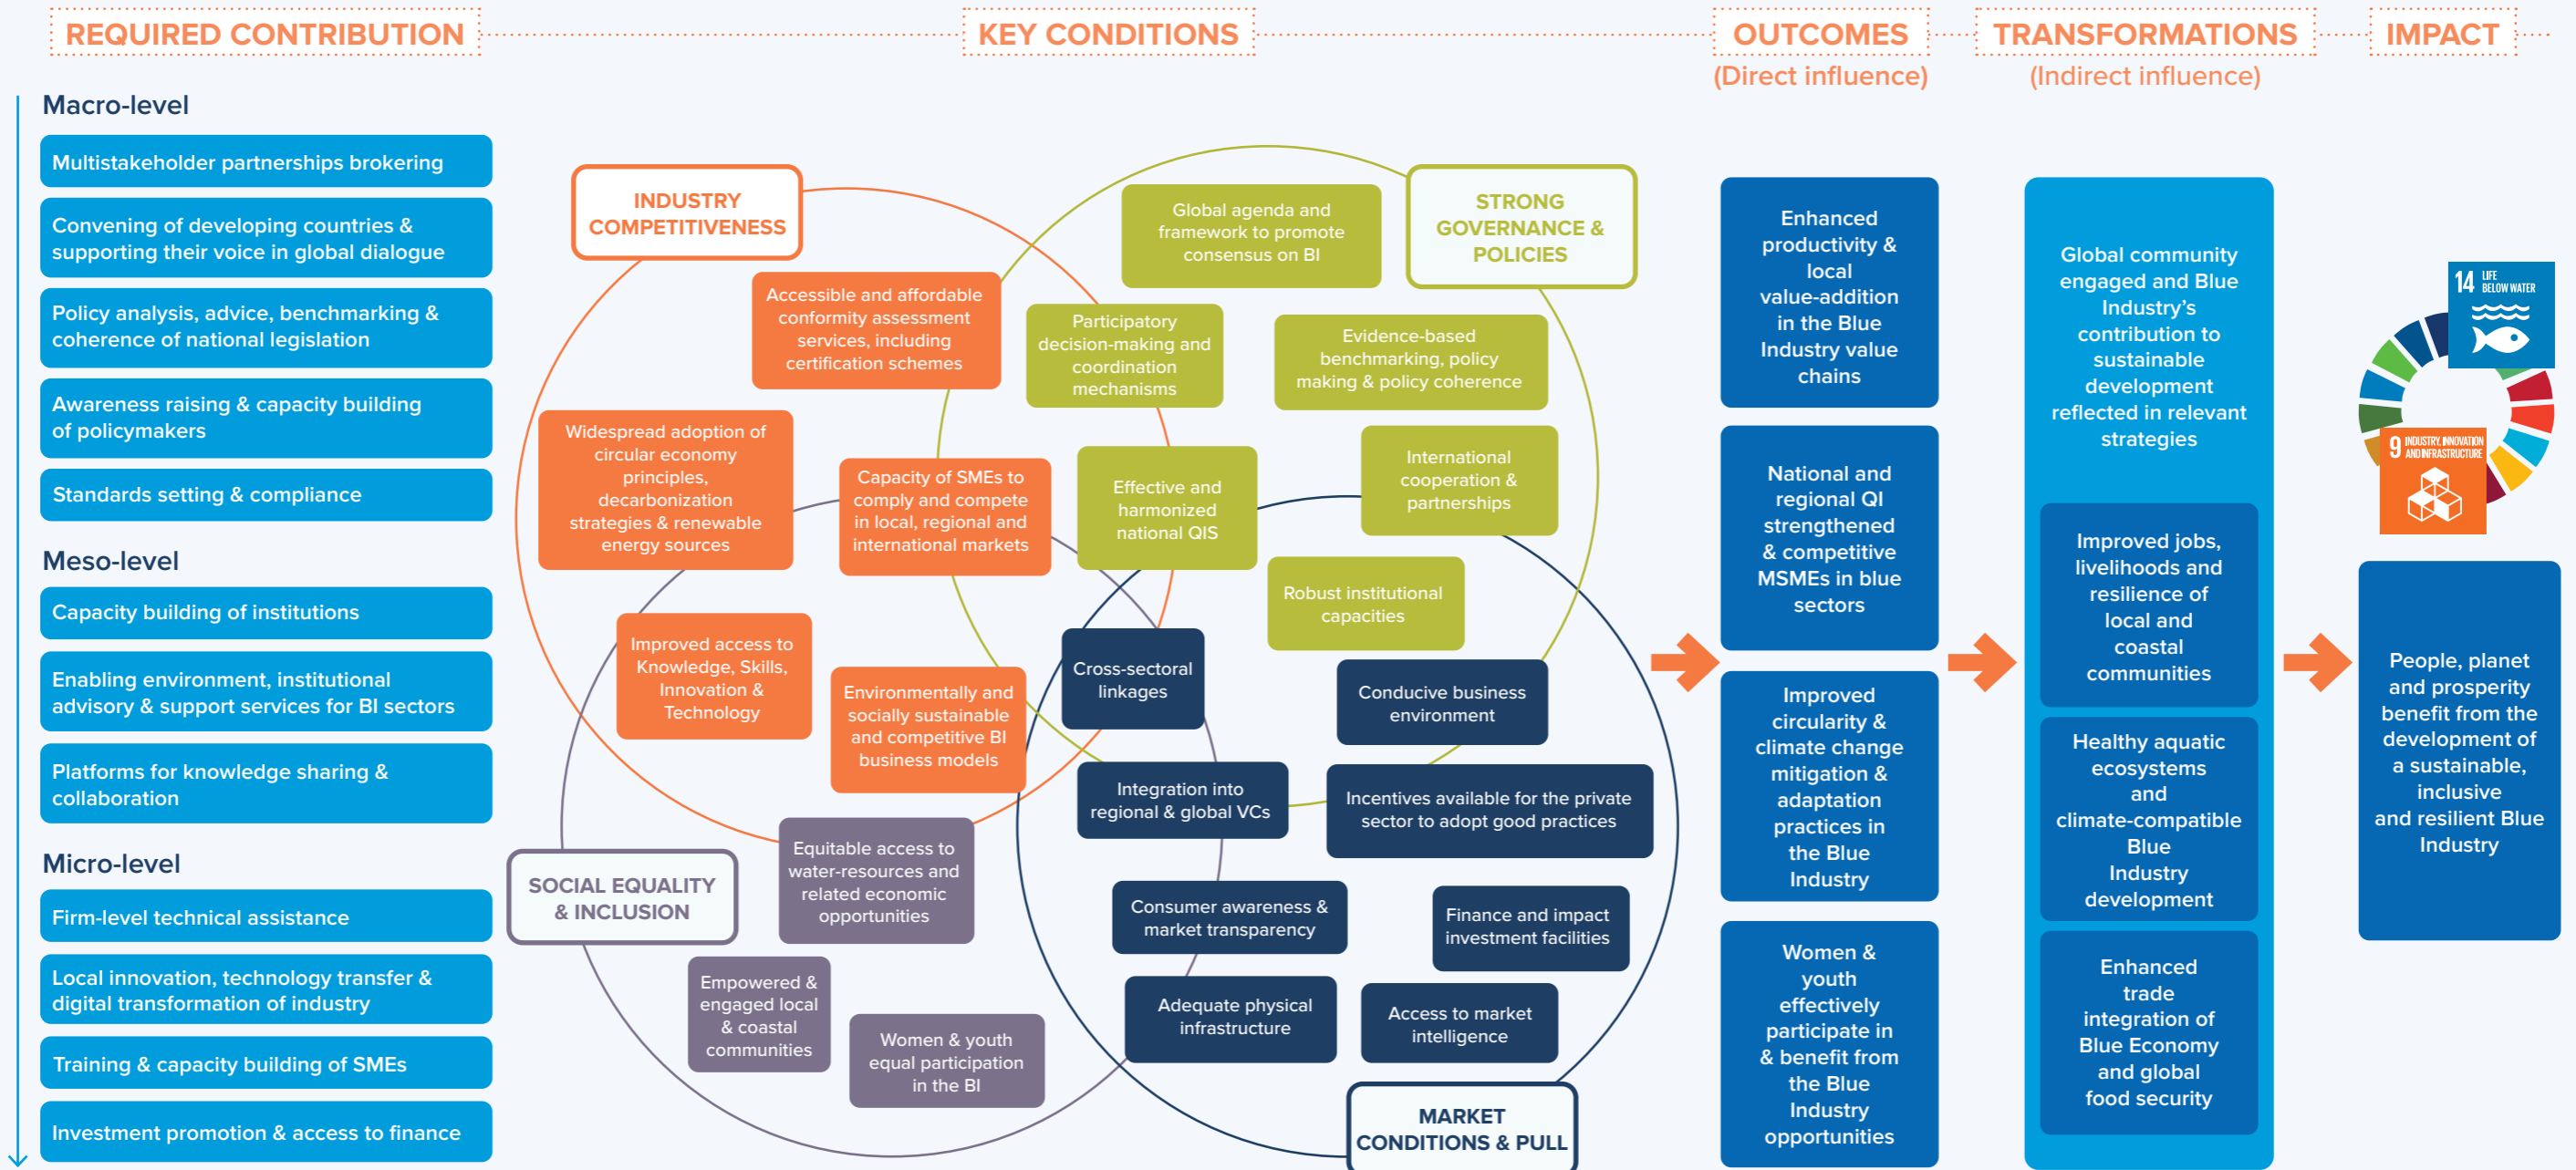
REQUIRED CONTRIBUTION

KEY CONDITIONS

OUTCOMES
(Direct influence)

TRANSFORMATIONS
(Indirect influence)

IMPACT

Macro-level

Multistakeholder partnerships brokering

Convening of developing countries & supporting their voice in global dialogue

Policy analysis, advice, benchmarking & coherence of national legislation

Awareness raising & capacity building of policymakers

Standards setting & compliance

Meso-level

Capacity building of institutions

Enabling environment, institutional advisory & support services for BI sectors

Platforms for knowledge sharing & collaboration

Micro-level

Firm-level technical assistance

Local innovation, technology transfer & digital transformation of industry

Training & capacity building of SMEs

Investment promotion & access to finance

INDUSTRY COMPETITIVENESS

Global agenda and framework to promote consensus on BI

STRONG GOVERNANCE & POLICIES

Accessible and affordable conformity assessment services, including certification schemes

Participatory decision-making and coordination mechanisms

Evidence-based benchmarking, policy making & policy coherence

Widespread adoption of circular economy principles, decarbonization strategies & renewable energy sources

Capacity of SMEs to comply and compete in local, regional and international markets

Effective and harmonized national QIS

International cooperation & partnerships

Robust institutional capacities

Improved access to Knowledge, Skills, Innovation & Technology

Environmentally and socially sustainable and competitive BI business models

Cross-sectoral linkages

Conducive business environment

Integration into regional & global VCs

Incentives available for the private sector to adopt good practices

SOCIAL EQUALITY & INCLUSION

Equitable access to water-resources and related economic opportunities

Consumer awareness & market transparency

Finance and impact investment facilities

Empowered & engaged local & coastal communities

Women & youth equal participation in the BI

Adequate physical infrastructure

Access to market intelligence

MARKET CONDITIONS & PULL

Enhanced productivity & local value-addition in the Blue Industry value chains

National and regional QI strengthened & competitive MSMEs in blue sectors

Improved circularity & climate change mitigation & adaptation practices in the Blue Industry

Women & youth effectively participate in & benefit from the Blue Industry opportunities

Global community engaged and Blue Industry's contribution to sustainable development reflected in relevant strategies

Improved jobs, livelihoods and resilience of local and coastal communities

Healthy aquatic ecosystems and climate-compatible Blue Industry development

Enhanced trade integration of Blue Economy and global food security

14 LIFE BELOW WATER

9 INDUSTRY, INNOVATION AND INFRASTRUCTURE

People, planet and prosperity benefit from the development of a sustainable, inclusive and resilient Blue Industry